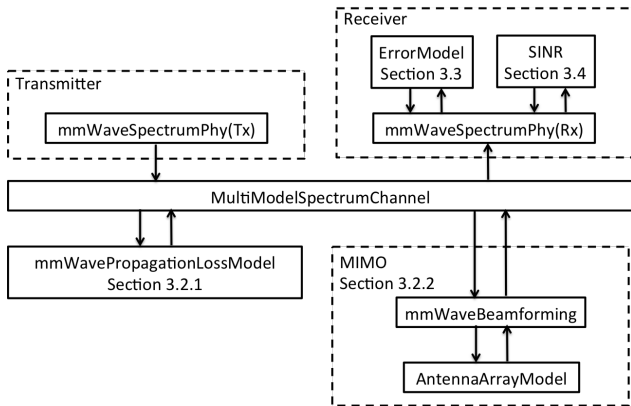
Receiver

ErrorModel
Section 3.3

SINR
Section 3.4

mmWaveSpectrumPhy(Rx)

Transmitter

mmWaveSpectrumPhy(Tx)

MultiModelSpectrumChannel

mmWavePropagationLossModel
Section 3.2.1

MIMO
Section 3.2.2

mmWaveBeamforming

AntennaArrayModel